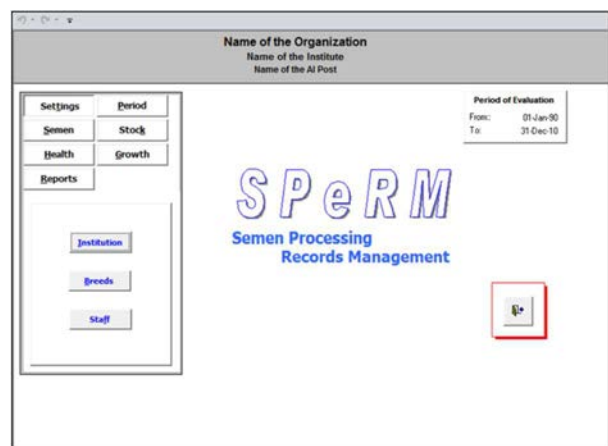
Name of the Organization
Name of the Institute
Name of the AI Post

Settings
Period
Semen
Stock
Health
Growth
Reports

Institution
Breeds
Staff

Period of Evaluation
From: 01-Jan-90
To: 31-Dec-10

SPeRM
Semen Processing
Records Management